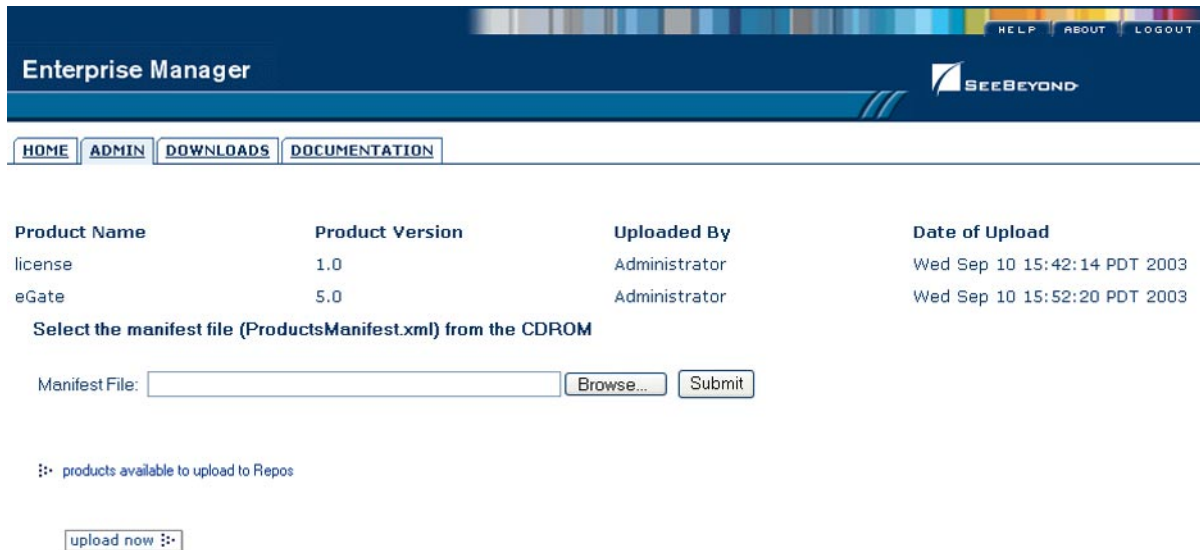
HELP ABOUT LOGOUT

Enterprise Manager

SEEBEYOND

HOME ADMIN DOWNLOADS DOCUMENTATION

| Product Name | Product Version | Uploaded By | Date of Upload |
|---|---|---|---|
| license | 1.0 | Administrator | Wed Sep 10 15:42:14 PDT 2003 |
| eGate | 5.0 | Administrator | Wed Sep 10 15:52:20 PDT 2003 |

Select the manifest file (ProductsManifest.xml) from the CDROM

Manifest File: Browse... Submit

products available to upload to Repos

upload now